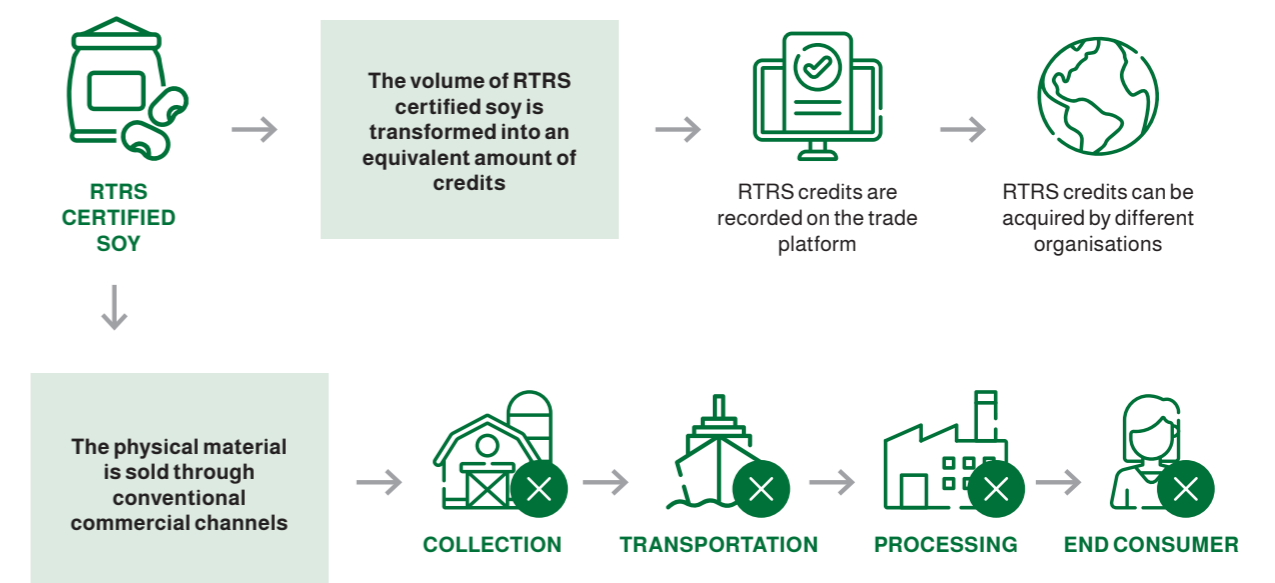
RTRS CERTIFIED SOY

The volume of RTRS certified soy is transformed into an equivalent amount of credits

RTRS credits are recorded on the trade platform

RTRS credits can be acquired by different organisations

The physical material is sold through conventional commercial channels

COLLECTION

TRANSPORTATION

PROCESSING

END CONSUMER